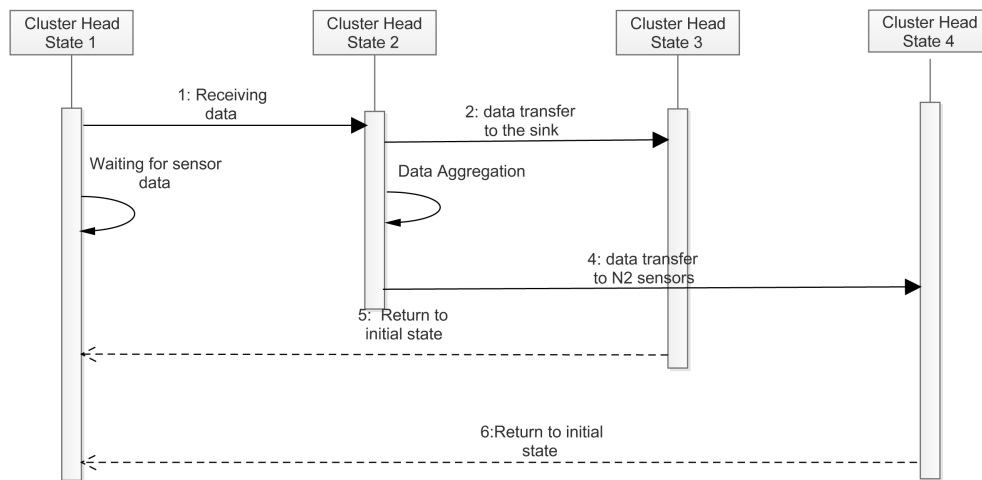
Cluster Head State 1

Cluster Head State 2

Cluster Head State 3

Cluster Head State 4

1: Receiving data

2: data transfer to the sink

Waiting for sensor data

Data Aggregation

4: data transfer to N2 sensors

5: Return to initial state

6:Return to initial state